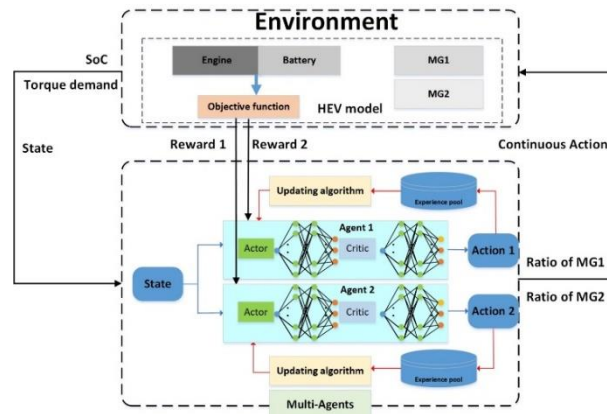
Environment

SoC

Torque demand

Engine

Battery

MG1

MG2

Objective function

HEV model

State

Reward 1

Reward 2

Continuous Action

Updating algorithm

Experience pool

Agent 1

Actor

Critic

Action 1

Ratio of MG1

State

Agent 2

Actor

Critic

Action 2

Ratio of MG2

Updating algorithm

Experience pool

Multi-Agents